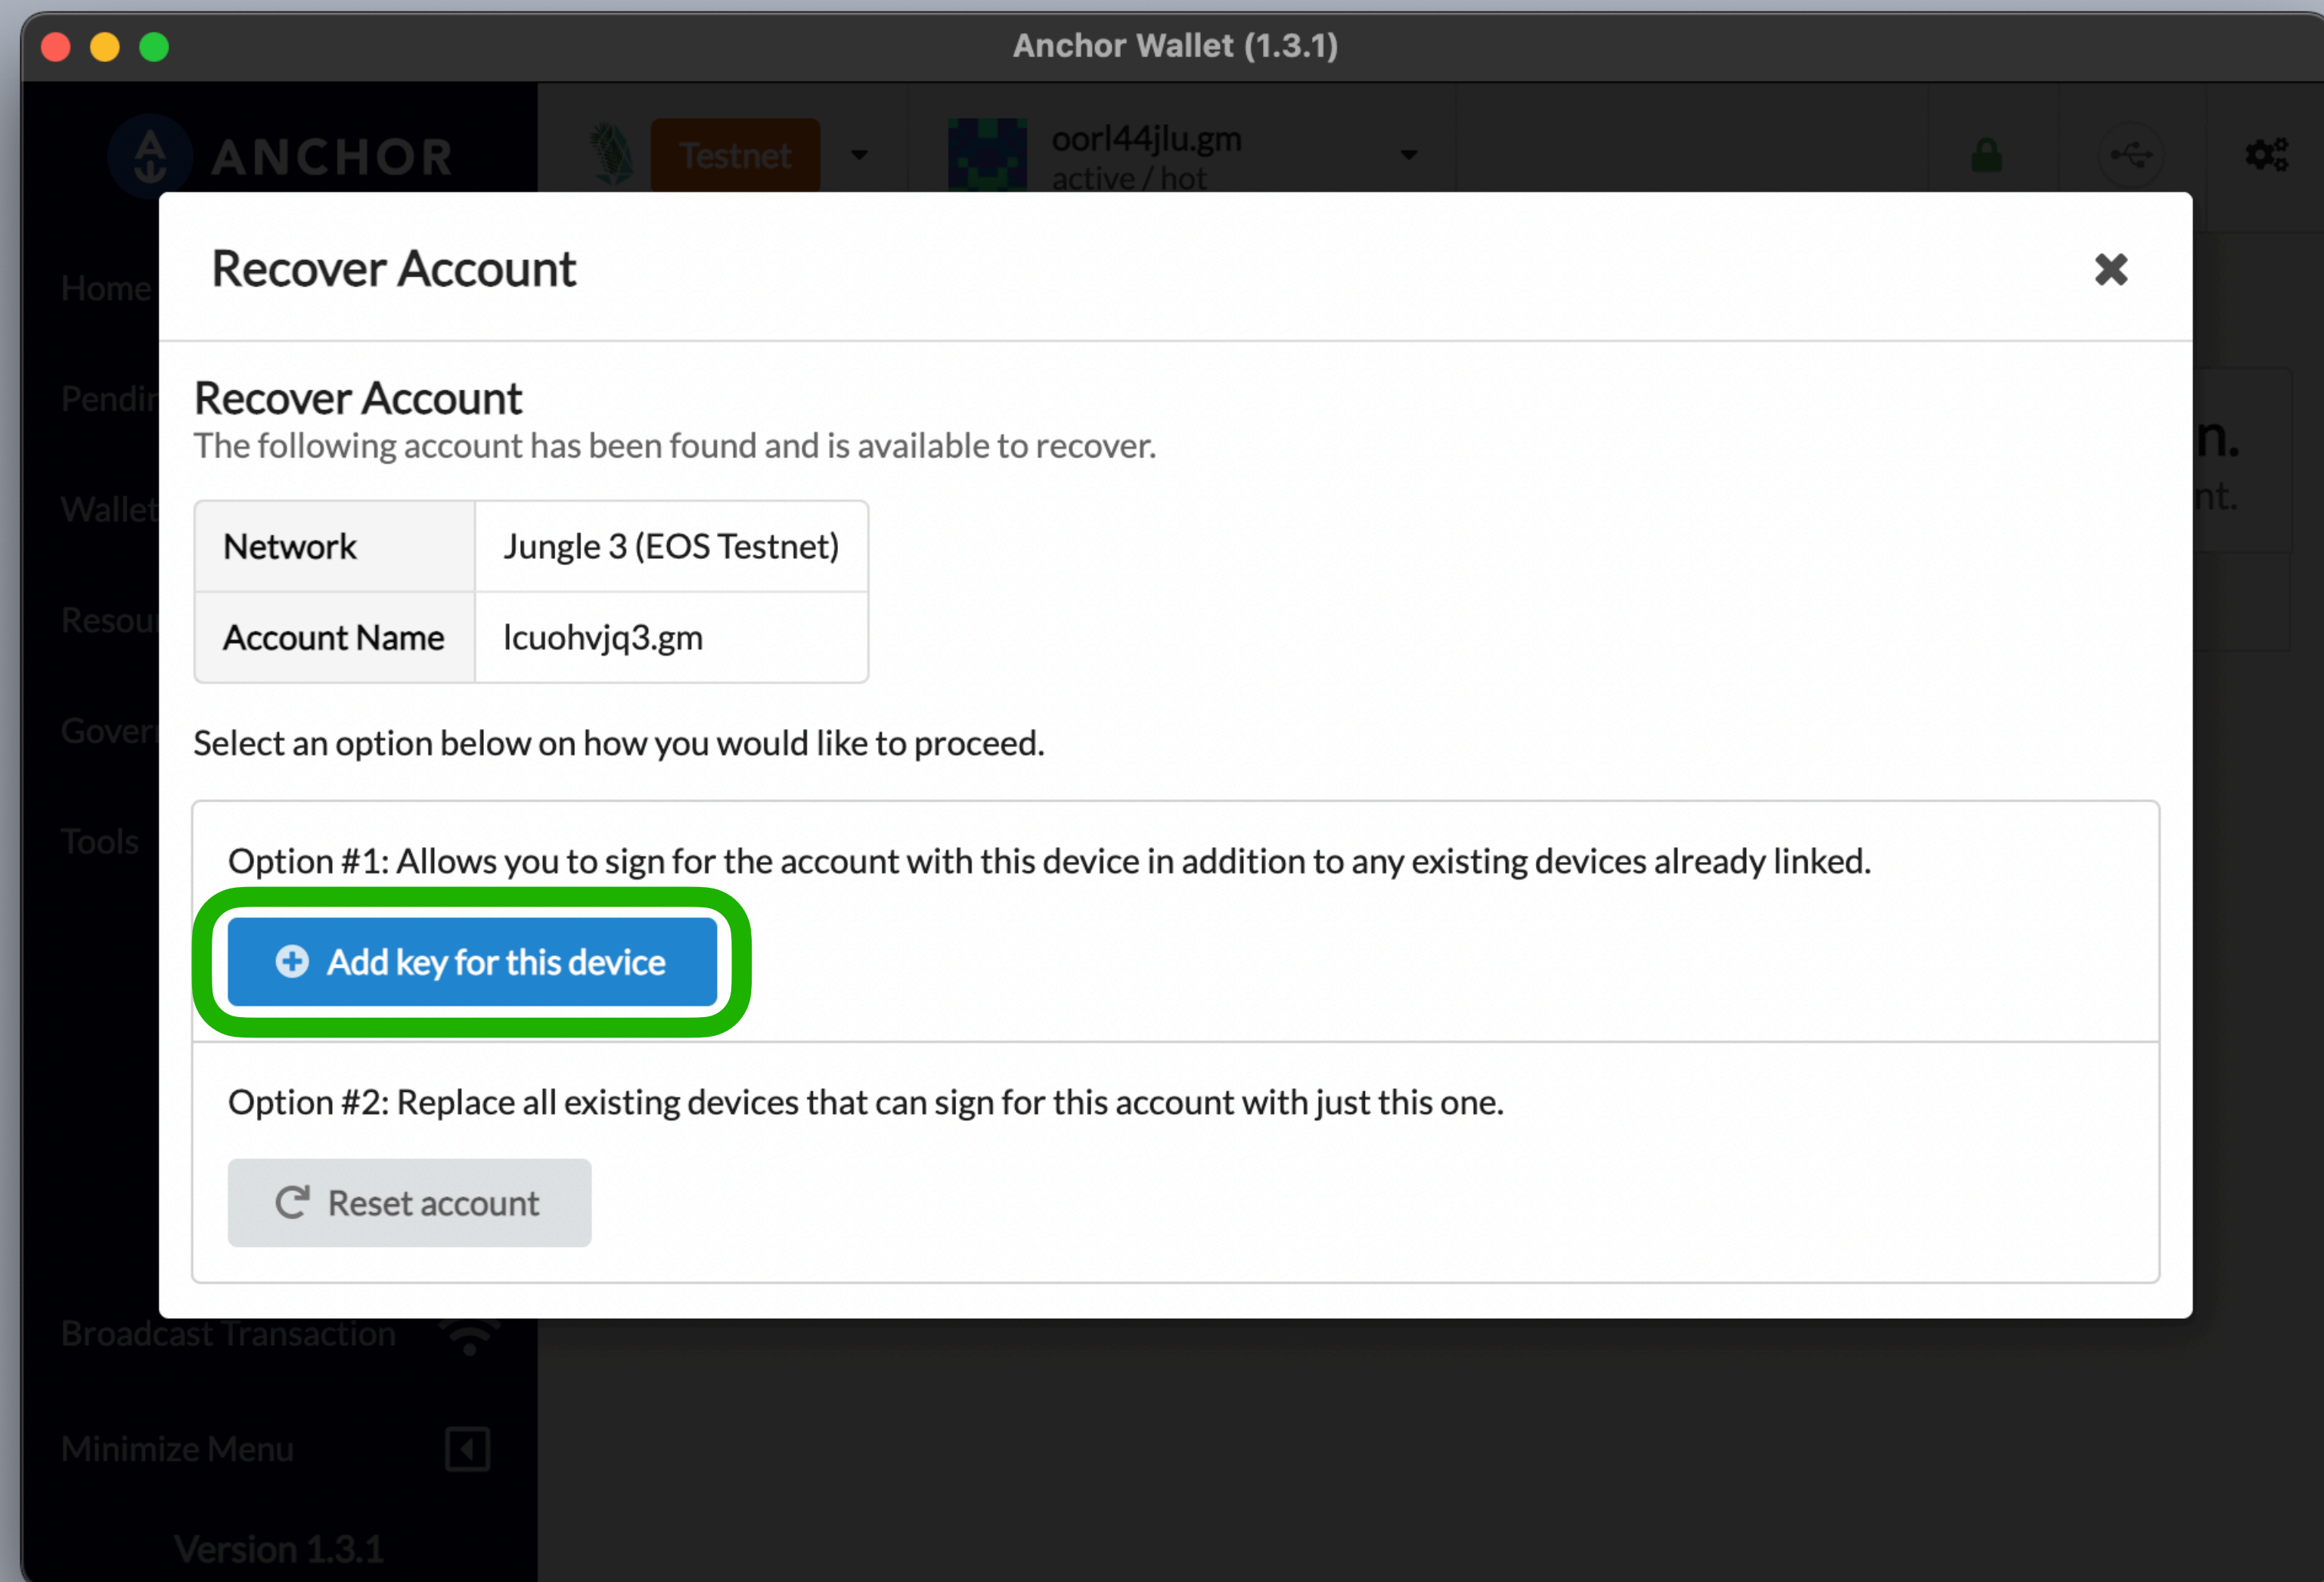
Anchor Wallet (1.3.1)

ANCHOR

Testnet

oorl44jlu.gm
active / hot

Home

Pendi

Wallet

Resou

Gover

Tools

Broadcast Transaction

Minimize Menu

Version 1.3.1

n.
nt.

Recover Account

Recover Account
The following account has been found and is available to recover.

| Network | Jungle 3 (EOS Testnet) |
|---|---|
| Account Name | lcuohvjq3.gm |

Select an option below on how you would like to proceed.

Option #1: Allows you to sign for the account with this device in addition to any existing devices already linked.

Add key for this device

Option #2: Replace all existing devices that can sign for this account with just this one.

Reset account